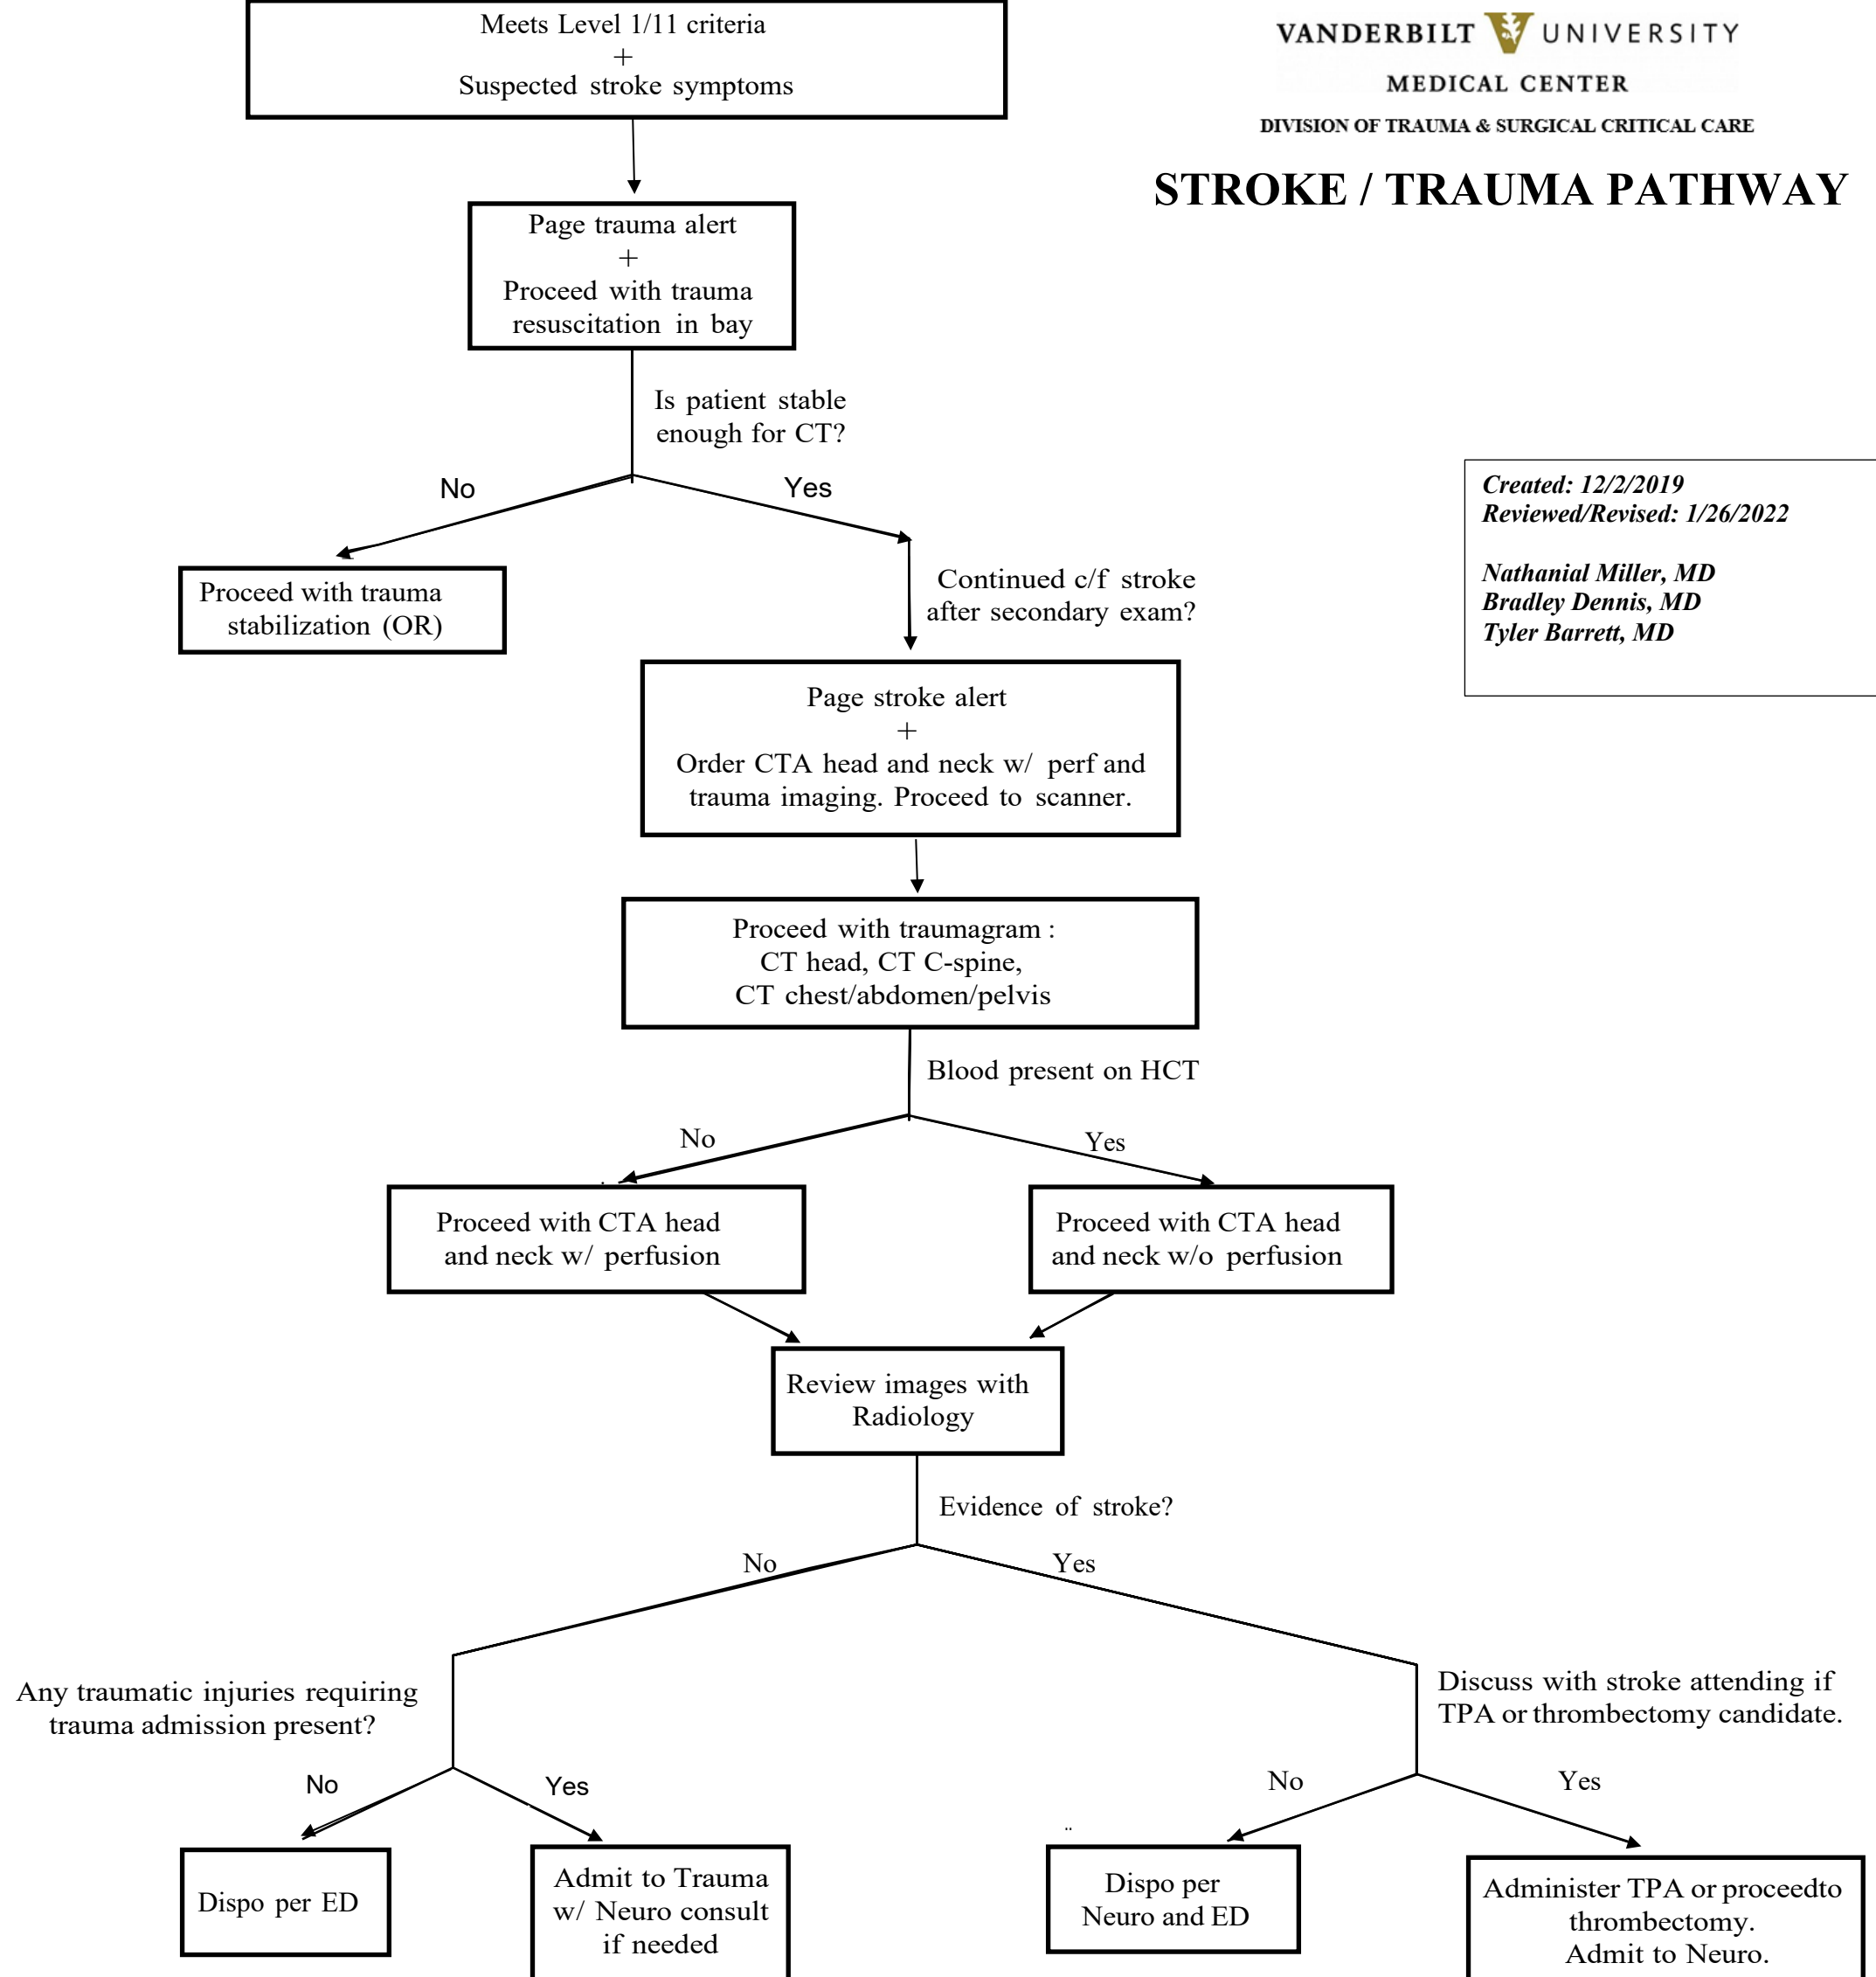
Meets Level 1/11 criteria
+
Suspected stroke symptoms

VANDERBILT UNIVERSITY
MEDICAL CENTER
DIVISION OF TRAUMA & SURGICAL CRITICAL CARE

STROKE / TRAUMA PATHWAY

Page trauma alert
+
Proceed with trauma resuscitation in bay

Is patient stable enough for CT?

No

Yes

Proceed with trauma stabilization (OR)

Continued c/f stroke after secondary exam?

Created: 12/2/2019
Reviewed/Revised: 1/26/2022

Nathanial Miller, MD
Bradley Dennis, MD
Tyler Barrett, MD

Page stroke alert
+
Order CTA head and neck w/ perf and trauma imaging. Proceed to scanner.

Proceed with traumagram :
CT head, CT C-spine,
CT chest/abdomen/pelvis

Blood present on HCT

No

Yes

Proceed with CTA head and neck w/ perfusion

Proceed with CTA head and neck w/o perfusion

Review images with Radiology

Evidence of stroke?

No

Yes

Any traumatic injuries requiring trauma admission present?

Discuss with stroke attending if TPA or thrombectomy candidate.

No

Yes

No

Yes

Dispo per ED

Admit to Trauma w/ Neuro consult if needed

Dispo per Neuro and ED

Administer TPA or proceedto thrombectomy.
Admit to Neuro.